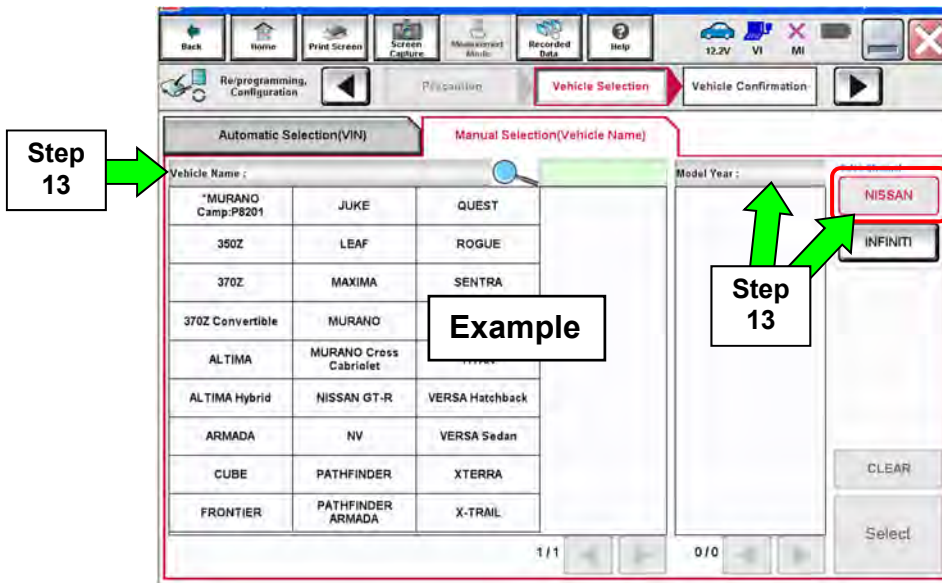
Back Home Print Screen Screen Capture Measurement Mode Recorded Data Help 12.2V VI MI

Re/programming, Configuration Precaution Vehicle Selection Vehicle Confirmation

Automatic Selection(VIN) Manual Selection(Vehicle Name)

Step 13

Vehicle Name :

| | | |
|---|---|---|
| *MURANO Camp:P8201 | JUKE | QUEST |
| 350Z | LEAF | ROGUE |
| 370Z | MAXIMA | SENTRA |
| 370Z Convertible | MURANO | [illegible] |
| ALTIMA | MURANO Cross Cabriolet | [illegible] |
| ALTIMA Hybrid | NISSAN GT-R | VERSA Hatchback |
| ARMADA | NV | VERSA Sedan |
| CUBE | PATHFINDER | XTERRA |
| FRONTIER | PATHFINDER ARMADA | X-TRAIL |

Example

Model Year :

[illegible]

NISSAN

INFINITI

Step 13

CLEAR

Select

1/1

0/0